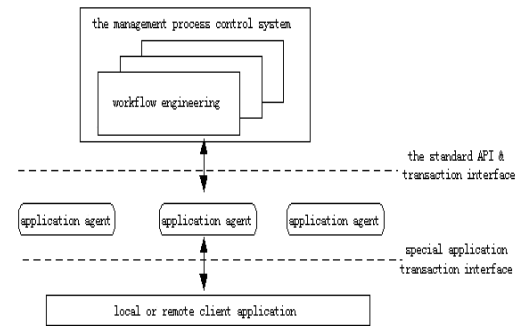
the management process control system

workflow engineering

the standard API & transaction interface

application agent

application agent

application agent

special application transaction interface

local or remote client application